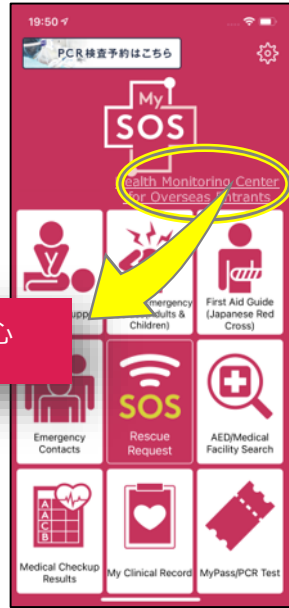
19:50

PCR検査予約はこちら

My SOS

ealth Monitoring Center for Overseas Entrants

心

upp

Emergency (Adults & Children)

First Aid Guide (Japanese Red Cross)

Emergency Contacts

SOS

Rescue Request

AED/Medical Facility Search

A
B
C

Medical Checkup Results

My Clinical Record

MyPass/PCR Test